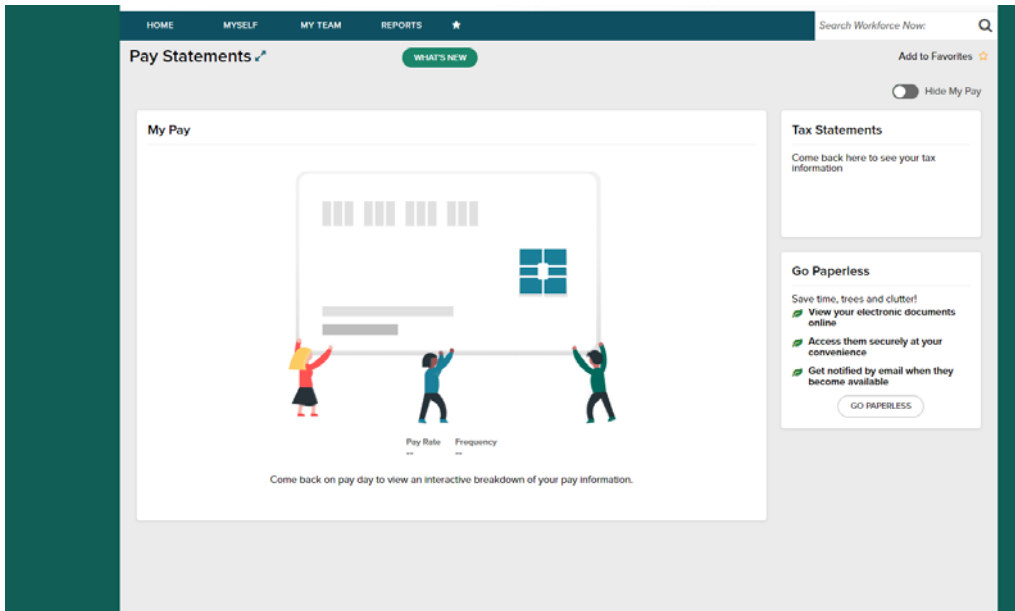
HOME MYSELF MY TEAM REPORTS ★

Search Workforce Now:

Pay Statements

WHAT'S NEW

Add to Favorites ☆

Hide My Pay

My Pay

Pay Rate
--

Frequency
--

Come back on pay day to view an interactive breakdown of your pay information.

Tax Statements

Come back here to see your tax information

Go Paperless

Save time, trees and clutter!

View your electronic documents online

Access them securely at your convenience

Get notified by email when they become available

GO PAPERLESS